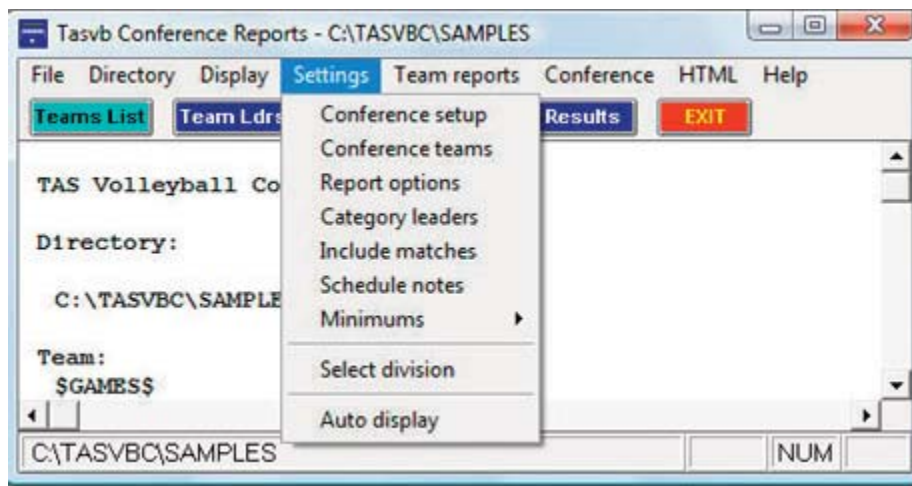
Tasvb Conference Reports - C:\TASVBC\SAMPLES

File Directory Display Settings Team reports Conference HTML Help

Teams List Team Ldrs Results EXIT

TAS Volleyball Co

Directory:

C:\TASVBC\SAMPLE

Team:
$GAMES$

Conference setup
Conference teams
Report options
Category leaders
Include matches
Schedule notes
Minimums
Select division
Auto display

C:\TASVBC\SAMPLES NUM